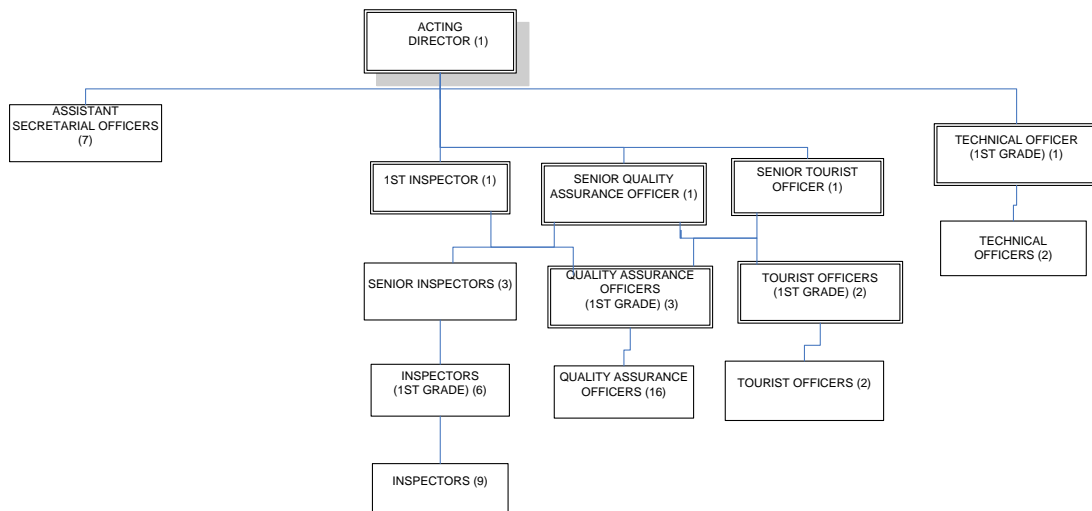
ACTING DIRECTOR (1)

ASSISTANT SECRETARIAL OFFICERS (7)

TECHNICAL OFFICER (1ST GRADE) (1)

1ST INSPECTOR (1)

SENIOR QUALITY ASSURANCE OFFICER (1)

SENIOR TOURIST OFFICER (1)

TECHNICAL OFFICERS (2)

SENIOR INSPECTORS (3)

QUALITY ASSURANCE OFFICERS (1ST GRADE) (3)

TOURIST OFFICERS (1ST GRADE) (2)

INSPECTORS (1ST GRADE) (6)

QUALITY ASSURANCE OFFICERS (16)

TOURIST OFFICERS (2)

INSPECTORS (9)